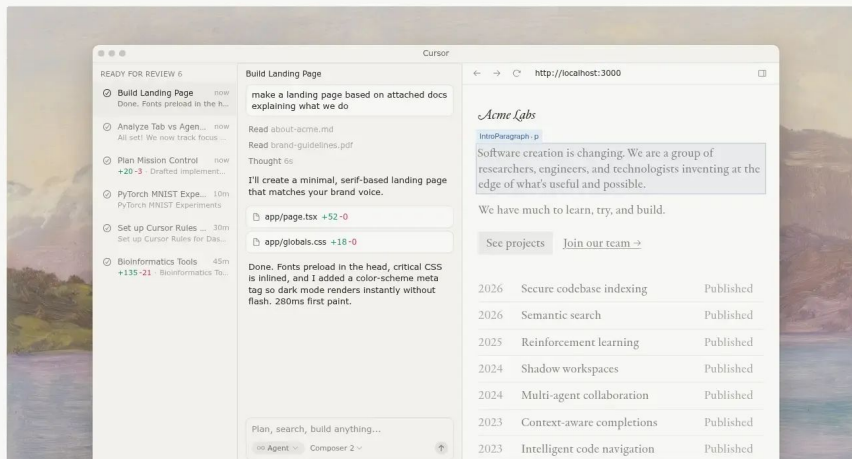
Cursor

READY FOR REVIEW 6

Build Landing Page now
Done. Fonts preload in the h...

Analyze Tab vs Agen... now
All set! We now track focus ...

Plan Mission Control now
+20 -3 · Drafted implement...

PyTorch MNIST Expe... 10m
PyTorch MNIST Experiments

Set up Cursor Rules ... 30m
Set up Cursor Rules for Das...

Bioinformatics Tools 45m
+135 -21 · Bioinformatics To...

Build Landing Page

make a landing page based on attached docs explaining what we do

Read about-acme.md
Read brand-guidelines.pdf
Thought 6s

I'll create a minimal, serif-based landing page that matches your brand voice.

app/page.tsx +52 -0

app/globals.css +18 -0

Done. Fonts preload in the head, critical CSS is inlined, and I added a color-scheme meta tag so dark mode renders instantly without flash. 280ms first paint.

Plan, search, build anything...

Agent Composer 2

http://localhost:3000

Acme Labs

IntroParagraph · p

Software creation is changing. We are a group of researchers, engineers, and technologists inventing at the edge of what's useful and possible.

We have much to learn, try, and build.

See projects Join our team →

| 2026 | Secure codebase indexing | Published |
|---|---|---|
| 2026 | Semantic search | Published |
| 2025 | Reinforcement learning | Published |
| 2024 | Shadow workspaces | Published |
| 2024 | Multi-agent collaboration | Published |
| 2023 | Context-aware completions | Published |
| 2023 | Intelligent code navigation | Published |